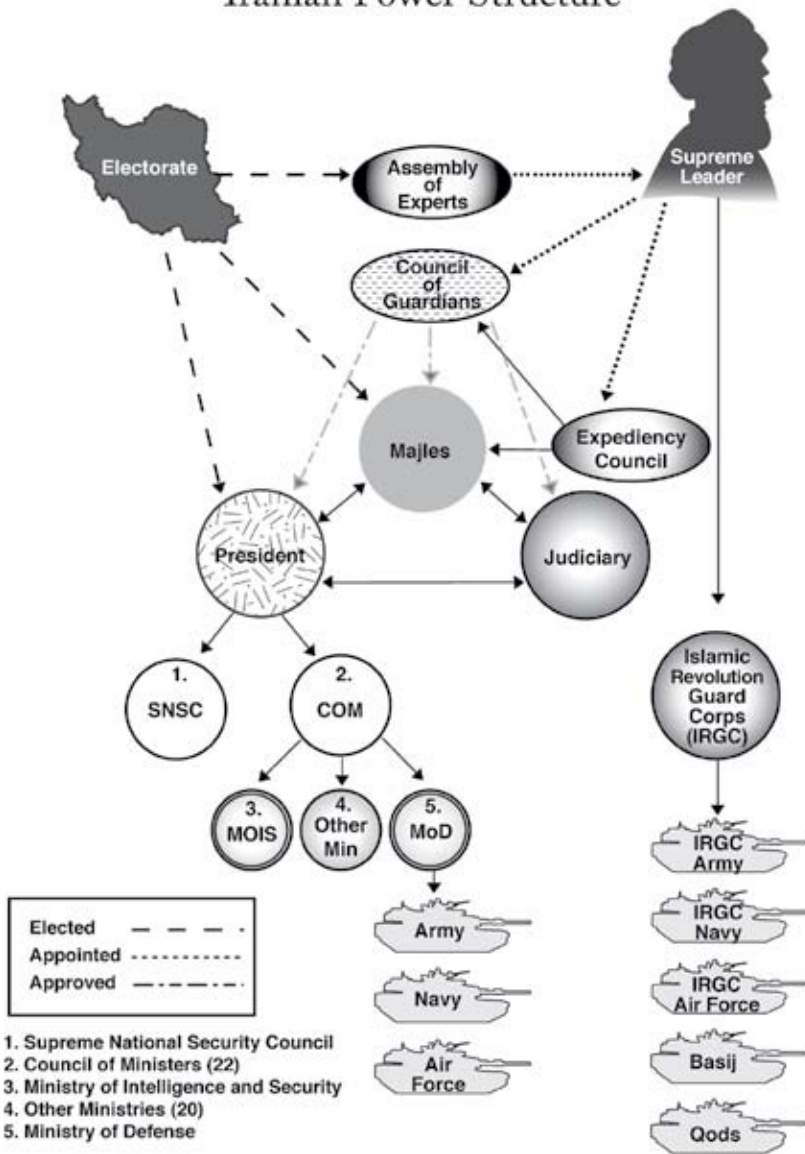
Iranian Power Structure

Electorate

Assembly of Experts

Supreme Leader

Council of Guardians

Majles

Expediency Council

President

Judiciary

1. SNSC

2. COM

Islamic Revolution Guard Corps (IRGC)

3. MOIS

4. Other Min

5. MoD

IRGC Army

IRGC Navy

IRGC Air Force

Basij

Qods

Army

Navy

Air Force

Elected
Appointed
Approved

1. Supreme National Security Council
2. Council of Ministers (22)
3. Ministry of Intelligence and Security
4. Other Ministries (20)
5. Ministry of Defense